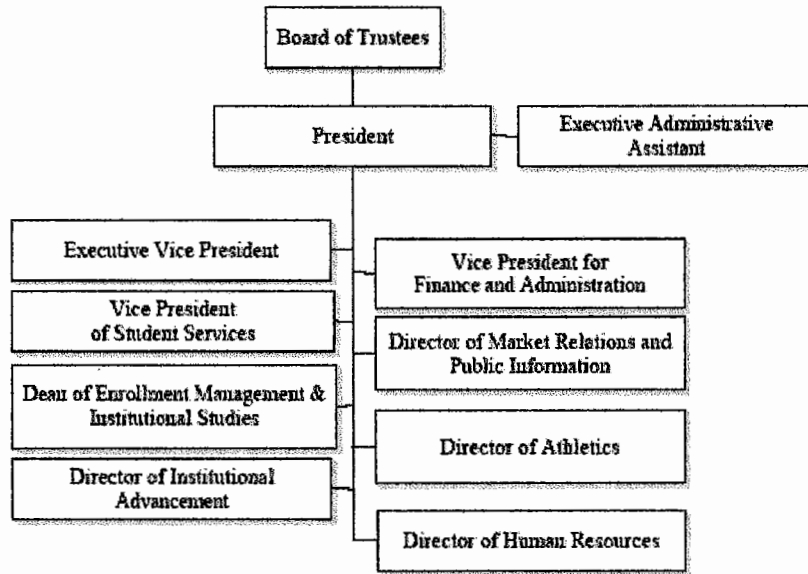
Board of Trustees

President

Executive Administrative Assistant

Executive Vice President

Vice President for Finance and Administration

Vice President of Student Services

Director of Market Relations and Public Information

Dean of Enrollment Management & Institutional Studies

Director of Athletics

Director of Institutional Advancement

Director of Human Resources